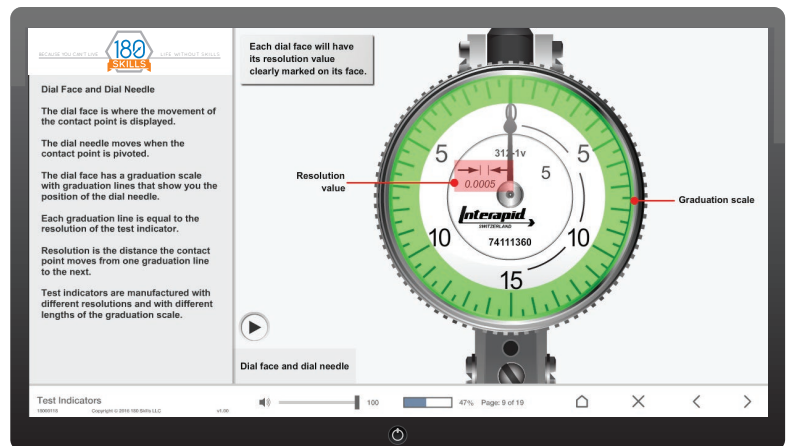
BECAUSE YOU CAN'T LIVE 180 SKILLS LIFE WITHOUT SKILLS

Dial Face and Dial Needle

The dial face is where the movement of the contact point is displayed.

The dial needle moves when the contact point is pivoted.

The dial face has a graduation scale with graduation lines that show you the position of the dial needle.

Each graduation line is equal to the resolution of the test indicator.

Resolution is the distance the contact point moves from one graduation line to the next.

Test indicators are manufactured with different resolutions and with different lengths of the graduation scale.

Each dial face will have its resolution value clearly marked on its face.

0
5
5
312-1v
5
Resolution value
0.0005
Interapid
SWITZERLAND
74111360
10
10
15
Graduation scale

Dial face and dial needle

Test Indicators
15000110 Copyright © 2016 180 Skills LLC v1.00

100
47% Page: 9 of 19